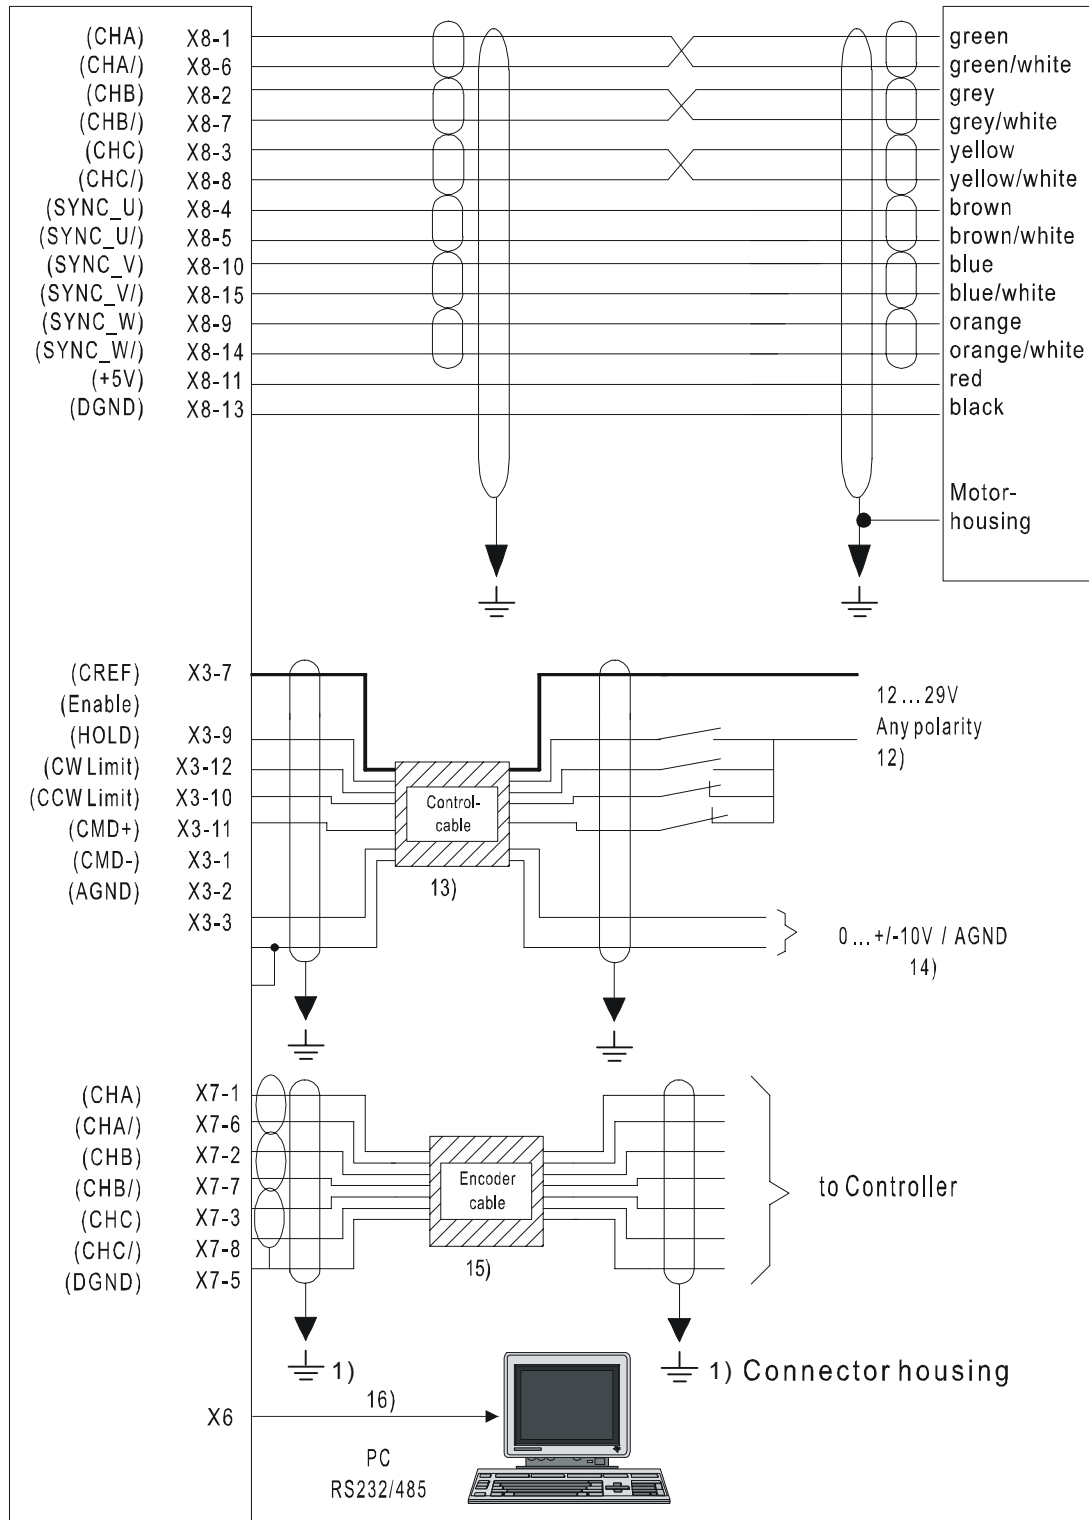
(CHA) X8-1
(CHA/) X8-6
(CHB) X8-2
(CHB/) X8-7
(CHC) X8-3
(CHC/) X8-8
(SYNC_U) X8-4
(SYNC_U/) X8-5
(SYNC_V) X8-10
(SYNC_V/) X8-15
(SYNC_W) X8-9
(SYNC_W/) X8-14
(+5V) X8-11
(DGND) X8-13

green
green/white
grey
grey/white
yellow
yellow/white
brown
brown/white
blue
blue/white
orange
orange/white
red
black

Motor-housing

(CREF) X3-7
(Enable)
(HOLD) X3-9
(CW Limit) X3-12
(CCW Limit) X3-10
(CMD+) X3-11
(CMD-) X3-1
(AGND) X3-2
X3-3

Control-cable
13)

12 ... 29V
Any polarity
12)

0 ... +/-10V / AGND
14)

(CHA) X7-1
(CHA/) X7-6
(CHB) X7-2
(CHB/) X7-7
(CHC) X7-3
(CHC/) X7-8
(DGND) X7-5

Encoder cable
15)

to Controller

1)
1) Connector housing

X6
16)
PC
RS232/485